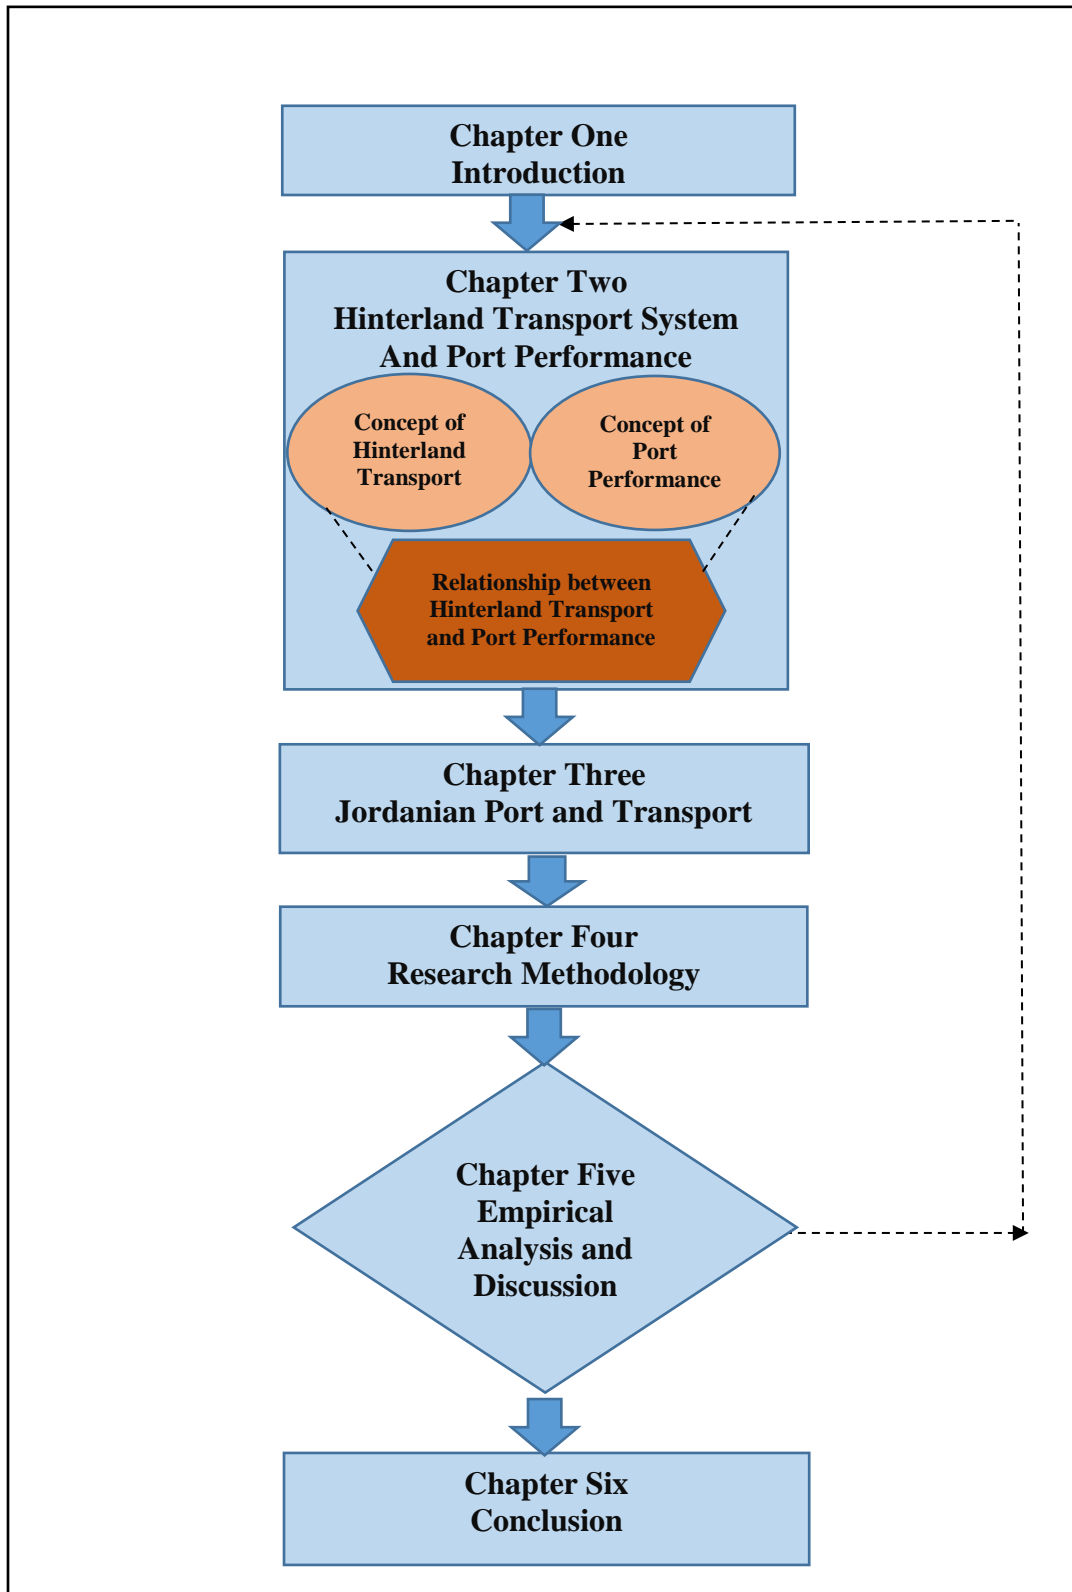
Chapter One
Introduction

Chapter Two
Hinterland Transport System
And Port Performance

Concept of
Hinterland
Transport

Concept of
Port
Performance

Relationship between
Hinterland Transport
and Port Performance

Chapter Three
Jordanian Port and Transport

Chapter Four
Research Methodology

Chapter Five
Empirical
Analysis and
Discussion

Chapter Six
Conclusion